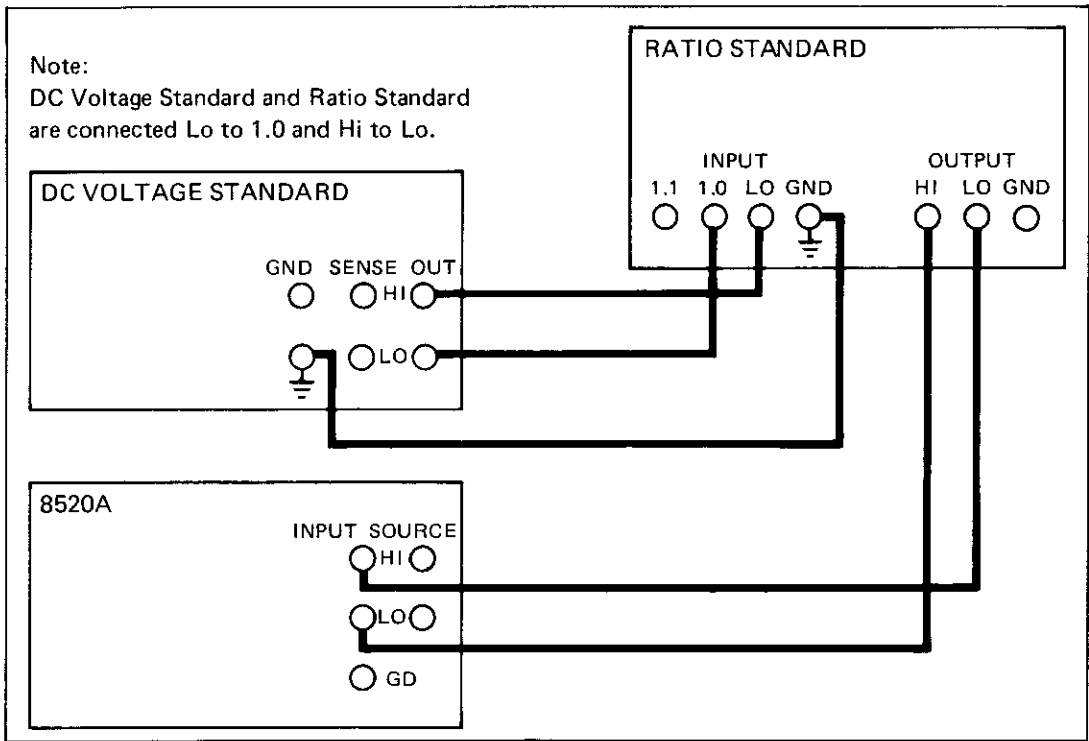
Note:
DC Voltage Standard and Ratio Standard are connected Lo to 1.0 and Hi to Lo.

RATIO STANDARD

INPUT
1.1 1.0 LO GND

OUTPUT
HI LO GND

DC VOLTAGE STANDARD

GND SENSE OUT
HI
LO

8520A

INPUT SOURCE
HI
LO
GD